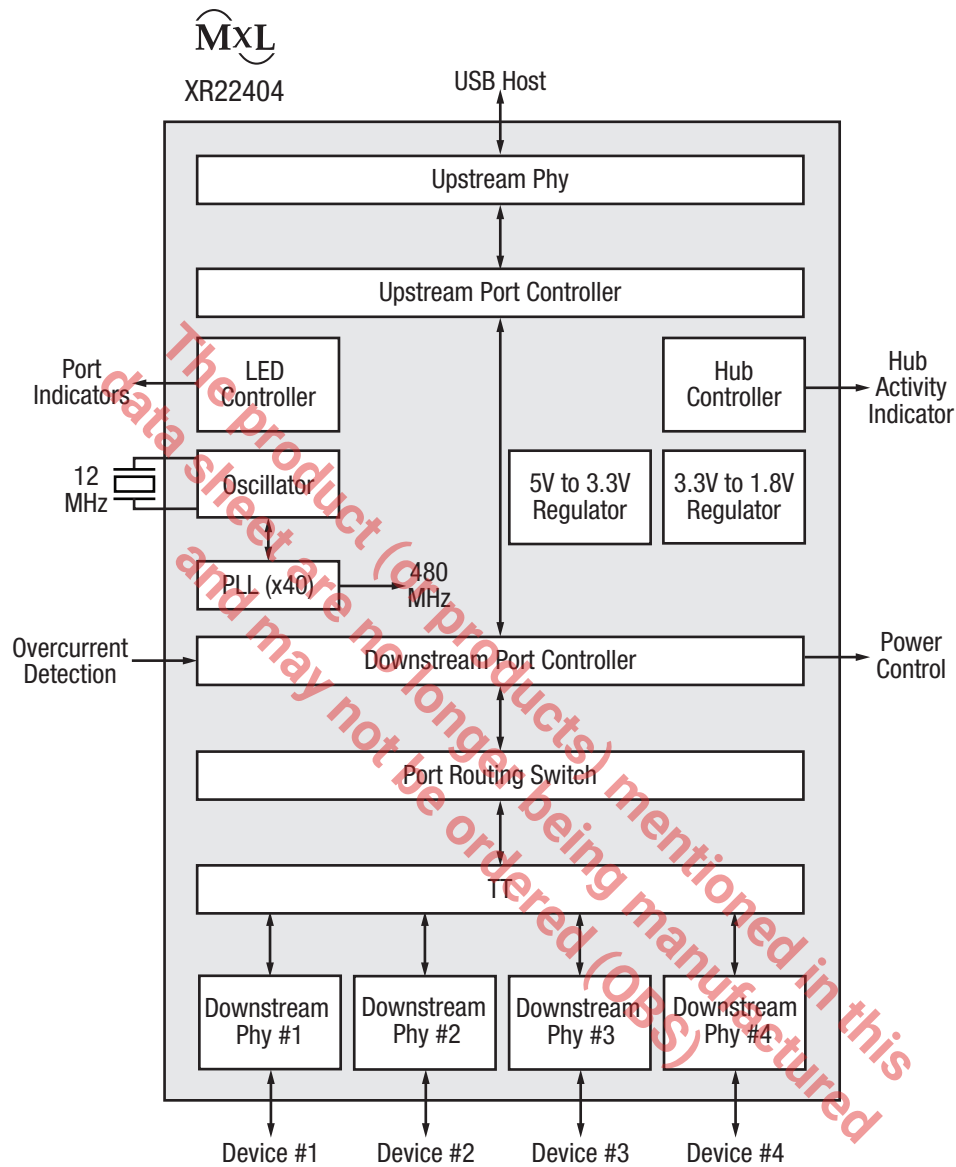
MxL
XR22404

USB Host

Upstream Phy

Upstream Port Controller

Port Indicators

LED Controller

Hub Controller

Hub Activity Indicator

12 MHz

Oscillator

5V to 3.3V Regulator

3.3V to 1.8V Regulator

PLL (x40)

480 MHz

Overcurrent Detection

Downstream Port Controller

Power Control

Port Routing Switch

TT

Downstream Phy #1

Downstream Phy #2

Downstream Phy #3

Downstream Phy #4

Device #1

Device #2

Device #3

Device #4

The product (or products) mentioned in this data sheet are no longer being manufactured and may not be ordered (OBS)